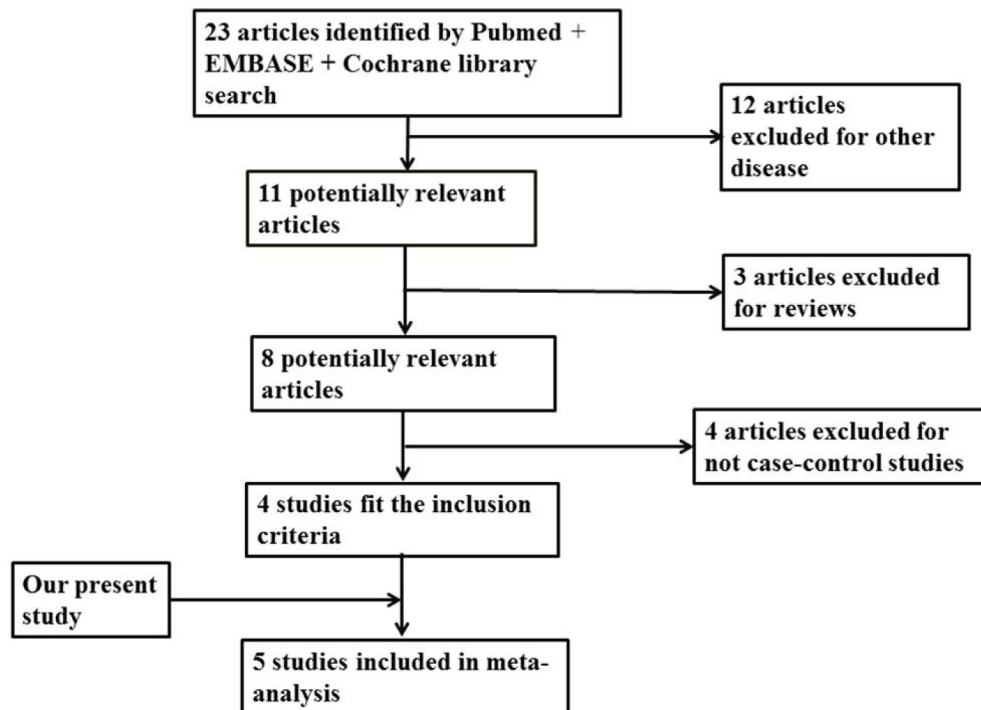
23 articles identified by Pubmed + EMBASE + Cochrane library search

12 articles excluded for other disease

11 potentially relevant articles

3 articles excluded for reviews

8 potentially relevant articles

4 articles excluded for not case-control studies

4 studies fit the inclusion criteria

Our present study

5 studies included in meta-analysis